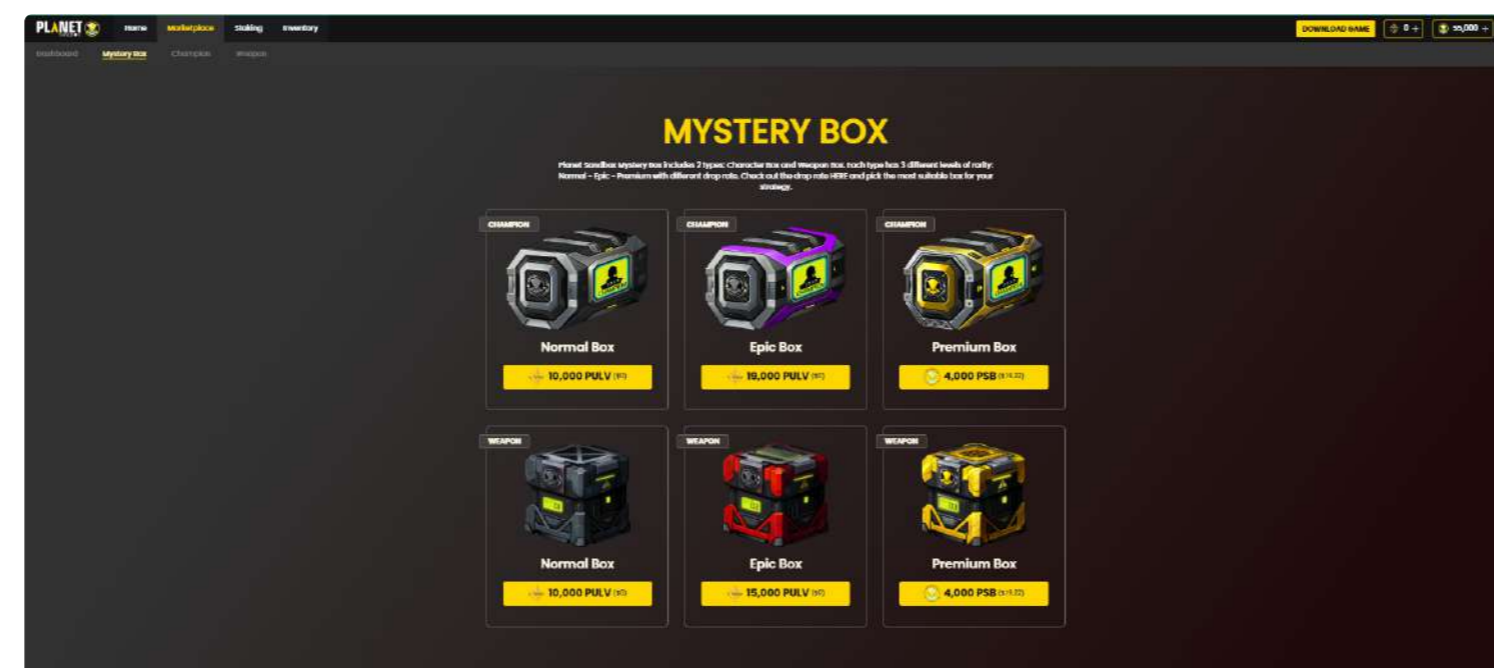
PLANET

Home Marketplace Staking Inventory

DOWNLOAD GAME 0 + 55,000 +

Dashboard Mystery Box Champion Weapon

MYSTERY BOX

Planet Sandbox Mystery Box includes 2 types: Character Box and Weapon Box. Each type has 3 different levels of rarity: Normal - Epic - Premium with different drop rate. Check out the drop rate HERE and pick the most suitable box for your strategy.

CHAMPION

Normal Box

10,000 PULV ($0)

CHAMPION

Epic Box

19,000 PULV ($0)

CHAMPION

Premium Box

4,000 PSB ($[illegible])

WEAPON

Normal Box

10,000 PULV ($0)

WEAPON

Epic Box

15,000 PULV ($0)

WEAPON

Premium Box

4,000 PSB ($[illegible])